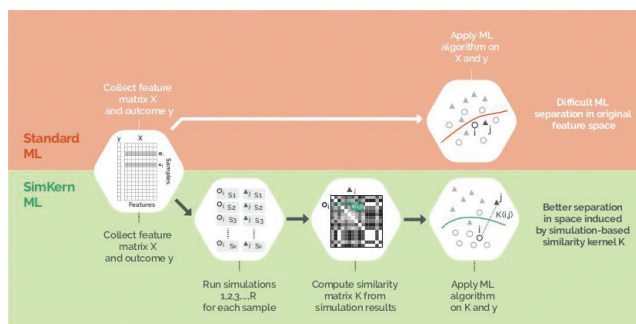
Apply ML algorithm on X and y

Collect feature matrix X and outcome y

Difficult ML separation in original feature space

Standard ML

y X

Samples

$o_i$

$a_j$

Features

i

j

SimKern ML

Better separation in space induced by simulation-based similarity kernel K

$O_i$ $S_1$ $A_j$ $S_1$

$S_2$ $S_2$

$S_3$ $S_3$

$S_R$ $S_R$

Collect feature matrix X and outcome y

Run simulations 1,2,3,...,R for each sample

$A_j$

$O_i$

K(i,j)

Compute similarity matrix K from simulation results

j

K(i,j)

i

Apply ML algorithm on K and y